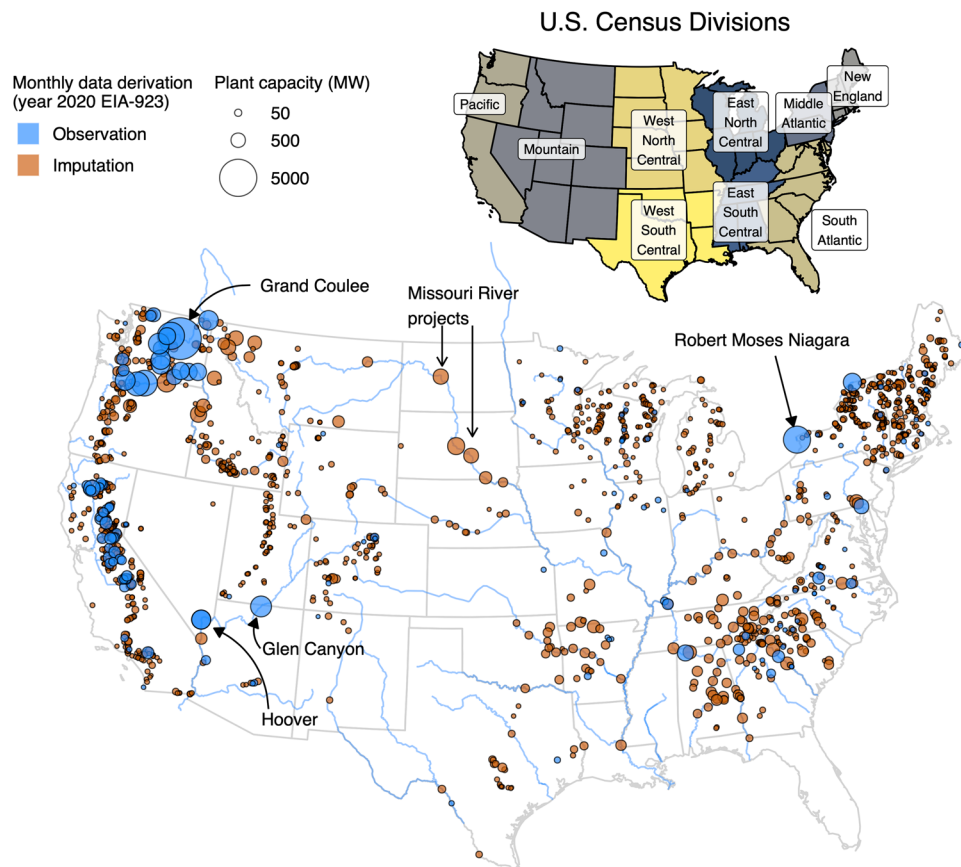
U.S. Census Divisions

Monthly data derivation (year 2020 EIA-923)
Observation
Imputation

Plant capacity (MW)
50
500
5000

Pacific
Mountain
West North Central
East North Central
Middle Atlantic
New England
West South Central
East South Central
South Atlantic

Grand Coulee
Missouri River projects
Robert Moses Niagara
Glen Canyon
Hoover